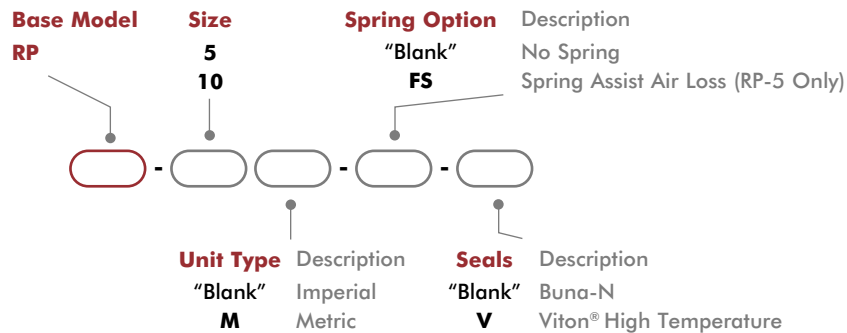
Base Model
RP

Size
5
10

Spring Option | Description
"Blank" | No Spring
FS | Spring Assist Air Loss (RP-5 Only)

- - -

Unit Type | Description
"Blank" | Imperial
M | Metric

Seals | Description
"Blank" | Buna-N
V | Viton® High Temperature